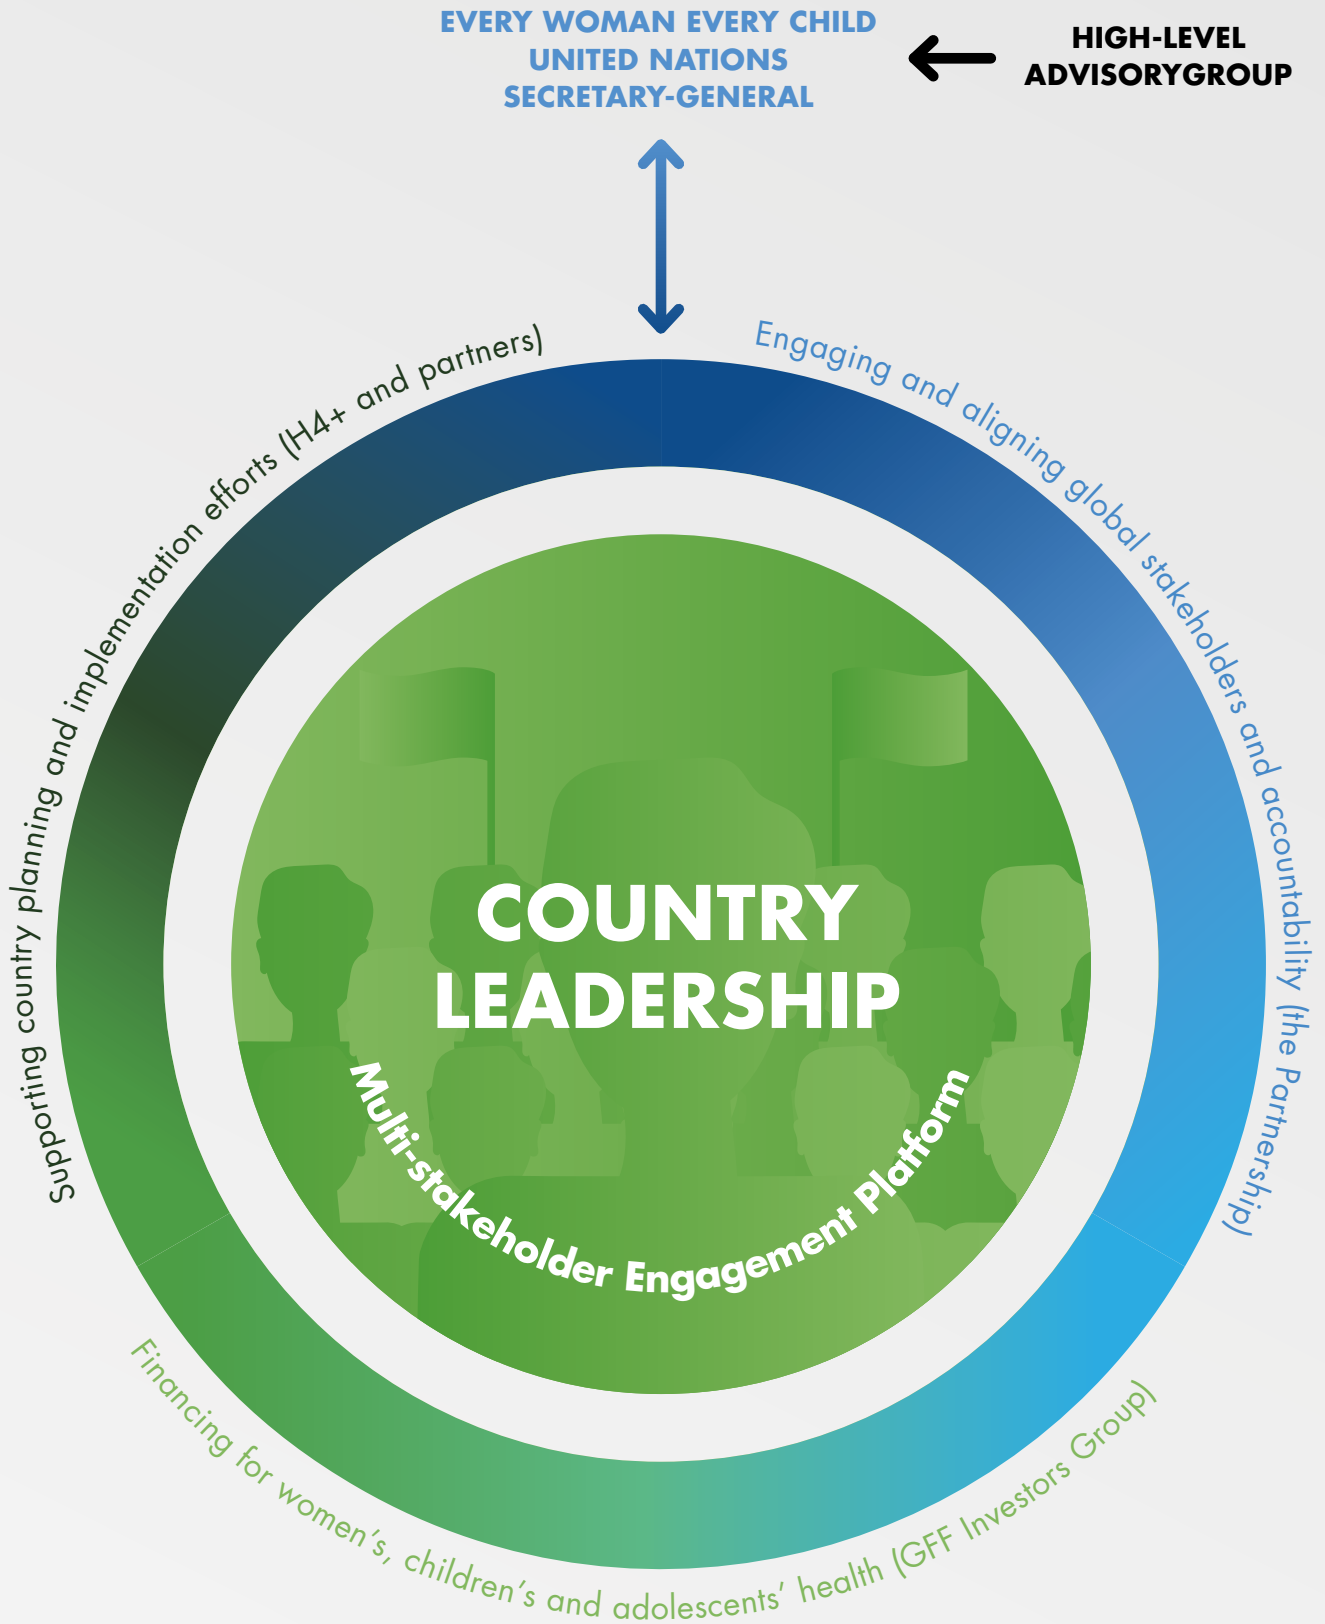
EVERY WOMAN EVERY CHILD
UNITED NATIONS
SECRETARY-GENERAL

HIGH-LEVEL
ADVISORYGROUP

Supporting country planning and implementation efforts (H4+ and partners)

Engaging and aligning global stakeholders and accountability (the Partnership)

COUNTRY
LEADERSHIP

Multi-stakeholder Engagement Platform

Financing for women's, children's and adolescents' health (GFF Investors Group)